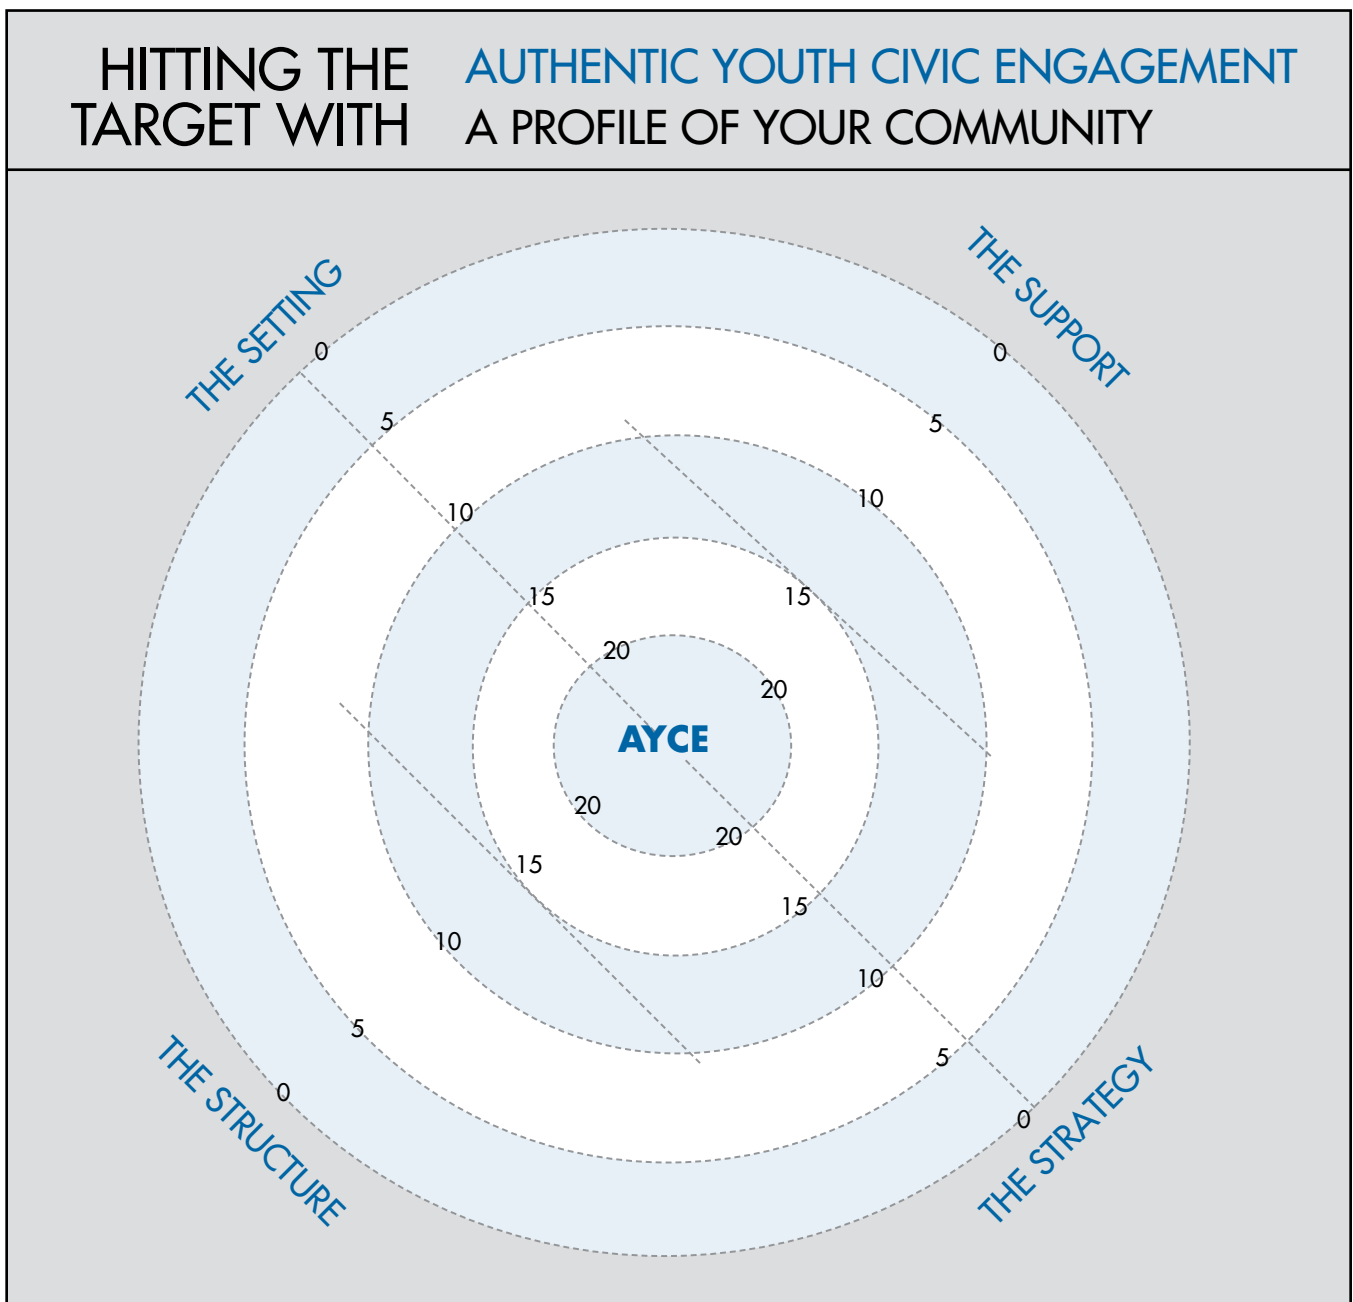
HITTING THE TARGET WITH

AUTHENTIC YOUTH CIVIC ENGAGEMENT
A PROFILE OF YOUR COMMUNITY

THE SETTING

0
5
10
15
20

THE SUPPORT

0
5
10
15
20

AYCE

THE STRUCTURE

20
15
10
5
0

THE STRATEGY

20
15
10
5
0